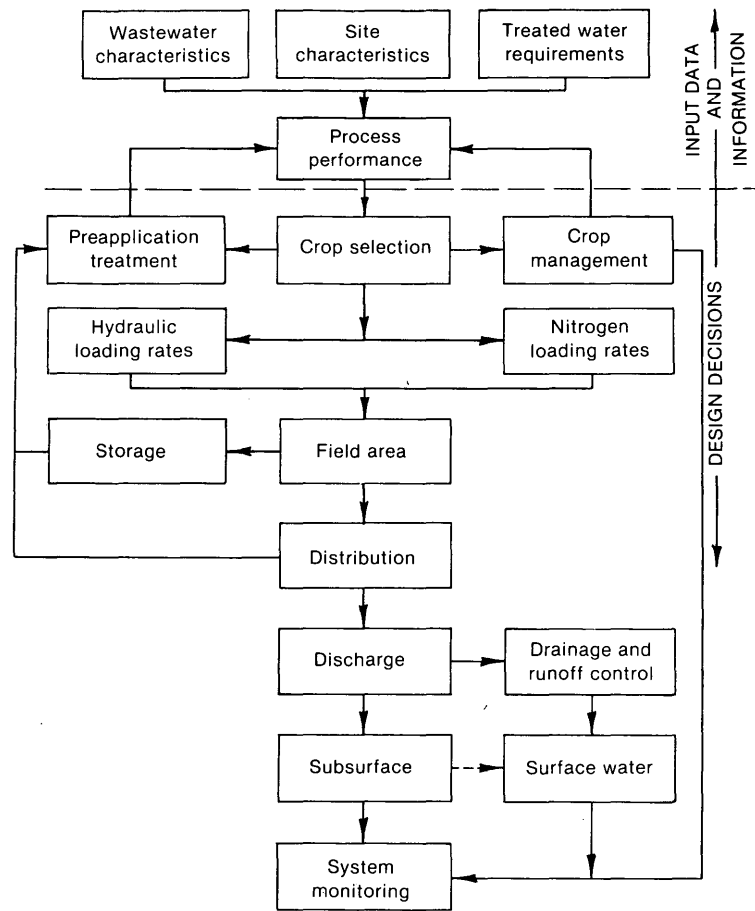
Wastewater characteristics

Site characteristics

Treated water requirements

INPUT DATA AND INFORMATION

Process performance

Preapplication treatment

Crop selection

Crop management

DESIGN DECISIONS

Hydraulic loading rates

Nitrogen loading rates

Storage

Field area

Distribution

Discharge

Drainage and runoff control

Subsurface

Surface water

System monitoring